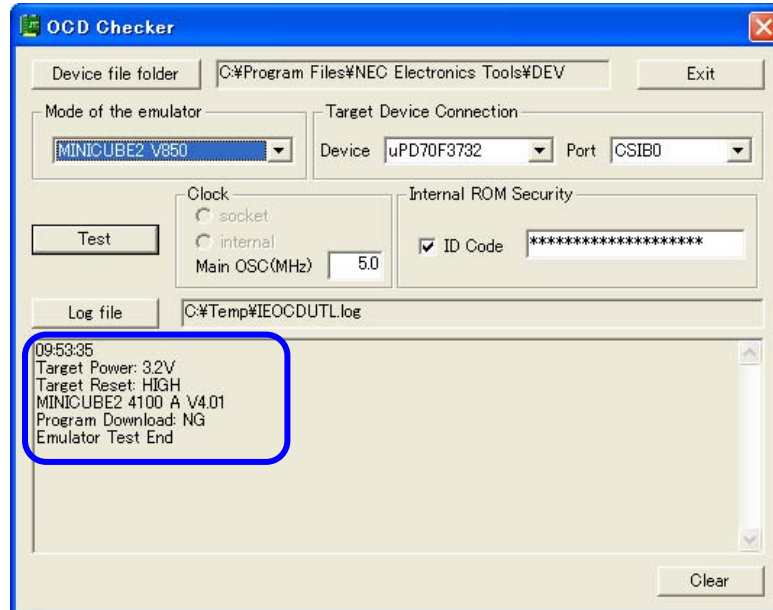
OCD Checker

Device file folder
C:¥Program Files¥NEC Electronics Tools¥DEV
Exit

Mode of the emulator
MINICUBE2 V850

Target Device Connection
Device uPD70F3732
Port CSIB0

Clock
socket
internal
Main OSC(MHz) 5.0

Test

Internal ROM Security
ID Code ********************

Log file
C:¥Temp¥IEOCDUTL.log

09:53:35
Target Power: 3.2V
Target Reset: HIGH
MINICUBE2 4100 A V4.01
Program Download: NG
Emulator Test End

Clear